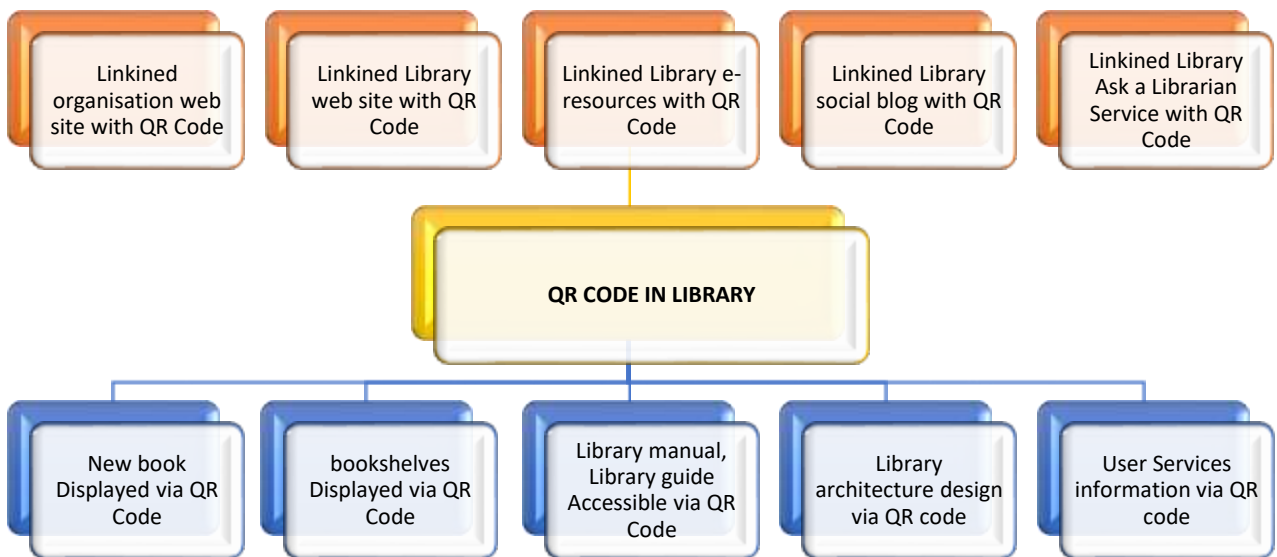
Linkined organisation web site with QR Code

Linkined Library web site with QR Code

Linkined Library e-resources with QR Code

Linkined Library social blog with QR Code

Linkined Library Ask a Librarian Service with QR Code

QR CODE IN LIBRARY

New book Displayed via QR Code

bookshelves Displayed via QR Code

Library manual, Library guide Accessible via QR Code

Library architecture design via QR code

User Services information via QR code